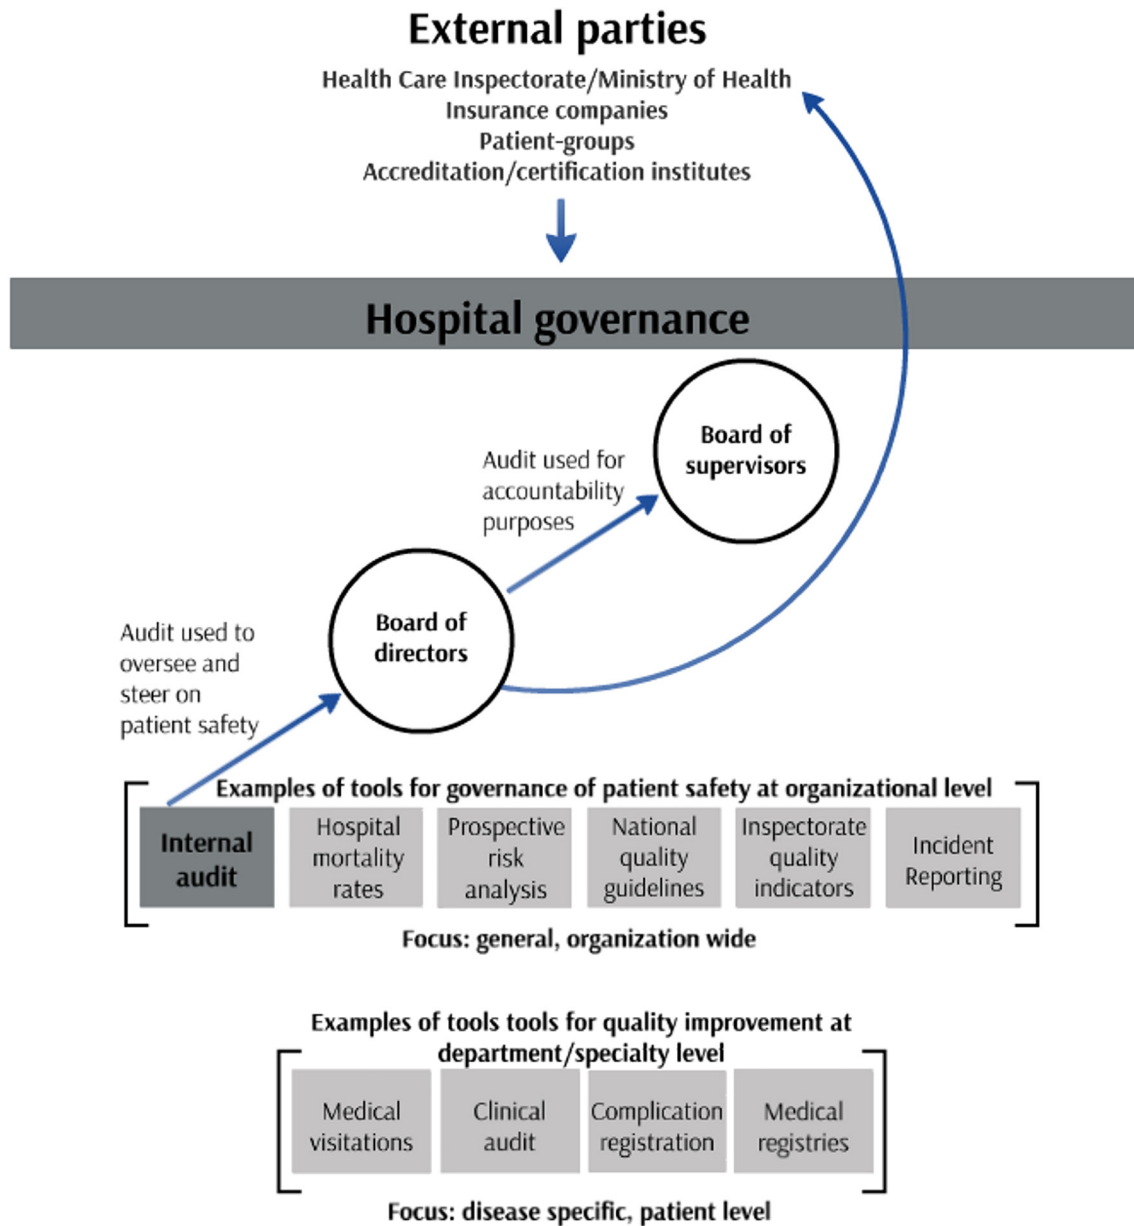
External parties

Health Care Inspectorate/Ministry of Health
Insurance companies
Patient-groups
Accreditation/certification institutes

Hospital governance

Board of supervisors

Audit used for accountability purposes

Board of directors

Audit used to oversee and steer on patient safety

Examples of tools for governance of patient safety at organizational level

Internal audit

Hospital mortality rates

Prospective risk analysis

National quality guidelines

Inspectorate quality indicators

Incident Reporting

Focus: general, organization wide

Examples of tools tools for quality improvement at department/specialty level

Medical visitations

Clinical audit

Complication registration

Medical registries

Focus: disease specific, patient level